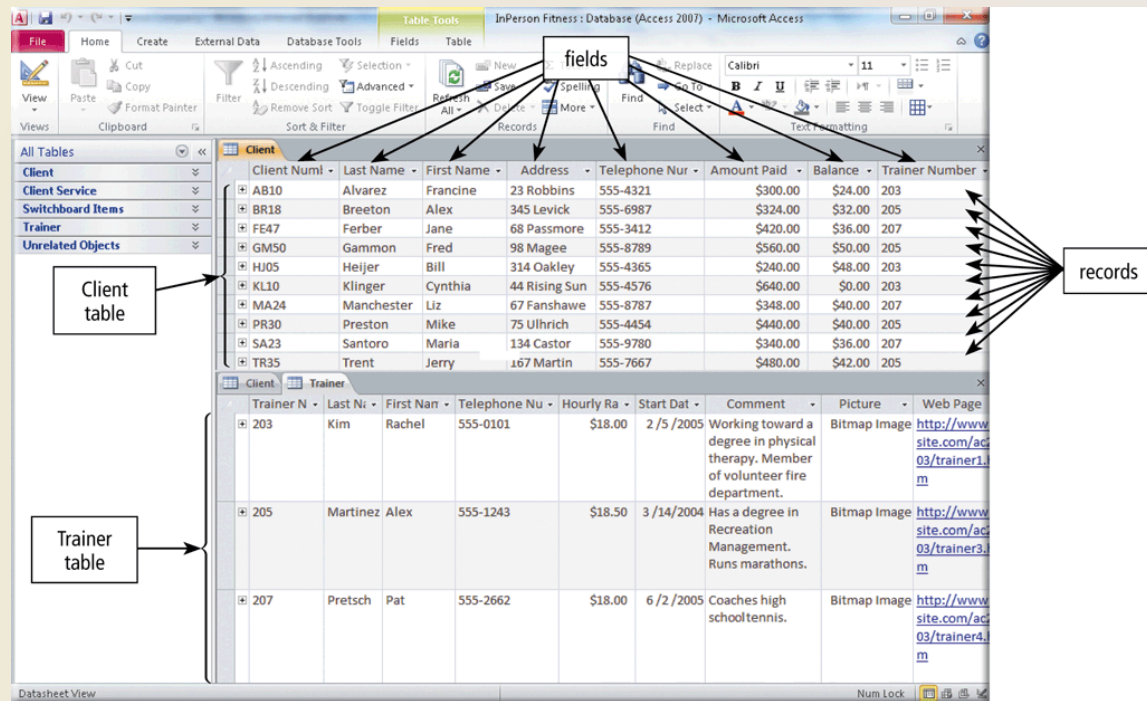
Table Tools

InPerson Fitness : Database (Access 2007) - Microsoft Access

File Home Create External Data Database Tools Fields Table

View Paste Cut Copy Format Painter Filter Ascending Descending Remove Sort Selection Advanced Toggle Filter Refresh All New Save Delete Spelling More Find Replace Go To Select Calibri 11 B I U

Views Clipboard Sort & Filter Records Find Text Formatting

fields

All Tables

Client
Client Service
Switchboard Items
Trainer
Unrelated Objects

Client

| Client Numl | Last Name | First Name | Address | Telephone Nur | Amount Paid | Balance | Trainer Number |
|---|---|---|---|---|---|---|---|
| AB10 | Alvarez | Francine | 23 Robbins | 555-4321 | $300.00 | $24.00 | 203 |
| BR18 | Breeton | Alex | 345 Levick | 555-6987 | $324.00 | $32.00 | 205 |
| FE47 | Ferber | Jane | 68 Passmore | 555-3412 | $420.00 | $36.00 | 207 |
| GM50 | Gammon | Fred | 98 Magee | 555-8789 | $560.00 | $50.00 | 205 |
| HJ05 | Heijer | Bill | 314 Oakley | 555-4365 | $240.00 | $48.00 | 203 |
| KL10 | Klinger | Cynthia | 44 Rising Sun | 555-4576 | $640.00 | $0.00 | 203 |
| MA24 | Manchester | Liz | 67 Fanshawe | 555-8787 | $348.00 | $40.00 | 207 |
| PR30 | Preston | Mike | 75 Ulhrich | 555-4454 | $440.00 | $40.00 | 205 |
| SA23 | Santoro | Maria | 134 Castor | 555-9780 | $340.00 | $36.00 | 207 |
| TR35 | Trent | Jerry | 167 Martin | 555-7667 | $480.00 | $42.00 | 205 |

records

Client table

Client Trainer

| Trainer N | Last Na | First Nam | Telephone Nu | Hourly Ra | Start Dat | Comment | Picture | Web Page |
|---|---|---|---|---|---|---|---|---|
| 203 | Kim | Rachel | 555-0101 | $18.00 | 2 /5 /2005 | Working toward a degree in physical therapy. Member of volunteer fire department. | Bitmap Image | http://www site.com/ac 03/trainer1. m |
| 205 | Martinez | Alex | 555-1243 | $18.50 | 3 /14/2004 | Has a degree in Recreation Management. Runs marathons. | Bitmap Image | http://www site.com/ac 03/trainer3. m |
| 207 | Pretsch | Pat | 555-2662 | $18.00 | 6 /2 /2005 | Coaches high schooltennis. | Bitmap Image | http://www site.com/ac 03/trainer4. m |

Trainer table

Datasheet View

Num Lock